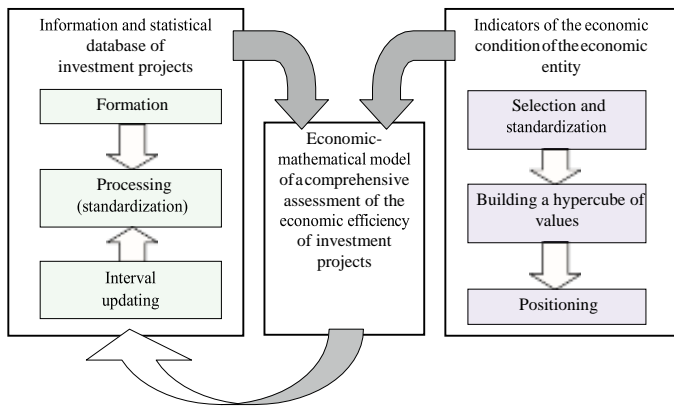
Information and statistical database of investment projects

Formation

Processing (standardization)

Interval updating

Economic-mathematical model of a comprehensive assessment of the economic efficiency of investment projects

Indicators of the economic condition of the economic entity

Selection and standardization

Building a hypercube of values

Positioning